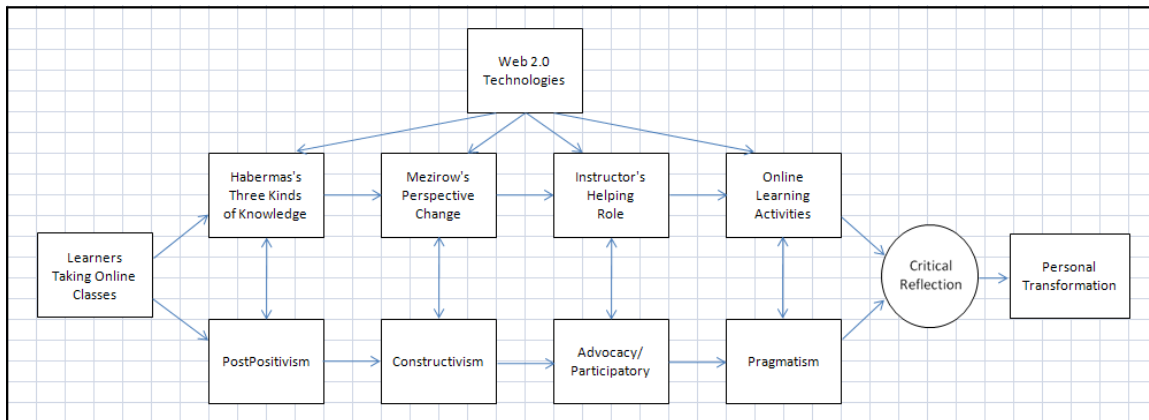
Web 2.0 Technologies

Habermas's Three Kinds of Knowledge

Mezirow's Perspective Change

Instructor's Helping Role

Online Learning Activities

Learners Taking Online Classes

Critical Reflection

Personal Transformation

PostPositivism

Constructivism

Advocacy/ Participatory

Pragmatism